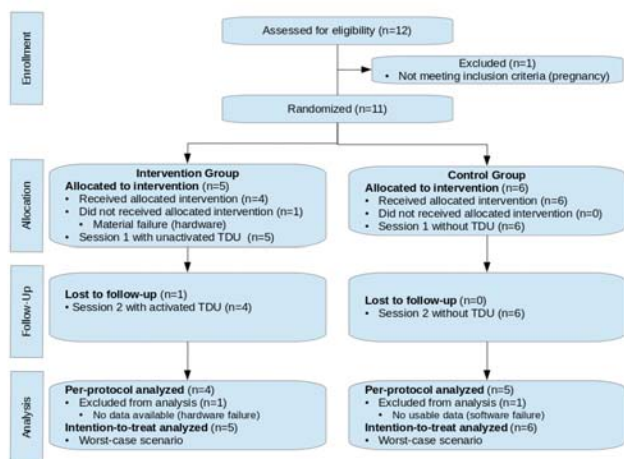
Enrollment

Assessed for eligibility (n=12)

Excluded (n=1)
• Not meeting inclusion criteria (pregnancy)

Randomized (n=11)

Allocation

Intervention Group
Allocated to intervention (n=5)
• Received allocated intervention (n=4)
• Did not received allocated intervention (n=1)
  ▪ Material failure (hardware)
• Session 1 with unactivated TDU (n=5)

Control Group
Allocated to intervention (n=6)
• Received allocated intervention (n=6)
• Did not received allocated intervention (n=0)
• Session 1 without TDU (n=6)

Follow-Up

Lost to follow-up (n=1)
• Session 2 with activated TDU (n=4)

Lost to follow-up (n=0)
• Session 2 without TDU (n=6)

Analysis

Per-protocol analyzed (n=4)
• Excluded from analysis (n=1)
  ▪ No data available (hardware failure)
Intention-to-treat analyzed (n=5)
• Worst-case scenario

Per-protocol analyzed (n=5)
• Excluded from analysis (n=1)
  ▪ No usable data (software failure)
Intention-to-treat analyzed (n=6)
• Worst-case scenario